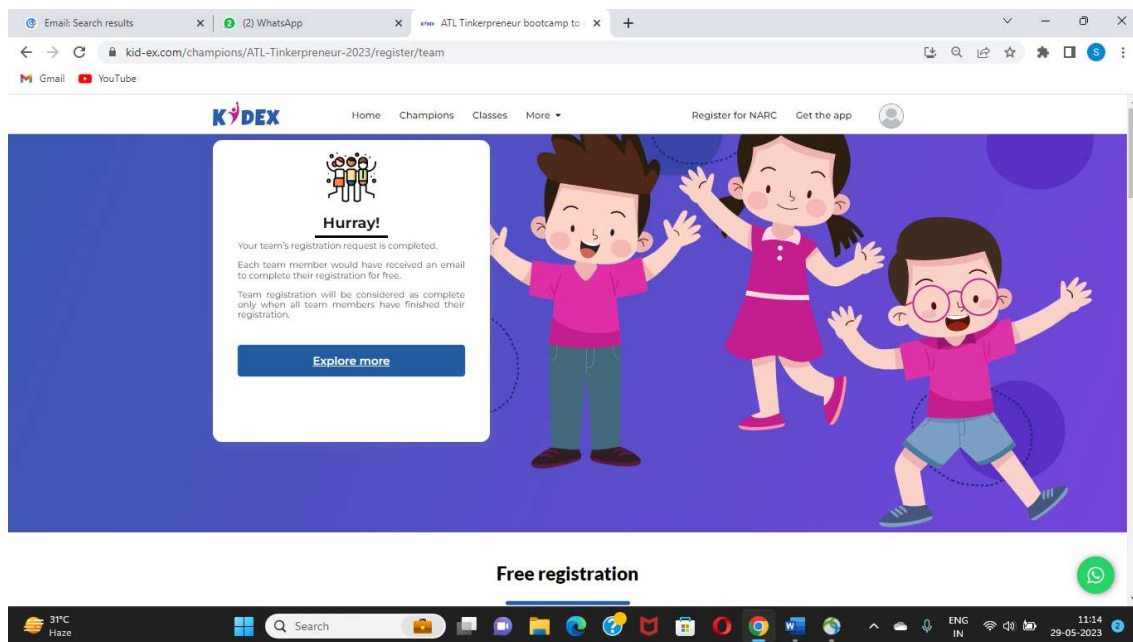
Email: Search results
(2) WhatsApp
ATL Tinkerpreneur bootcamp to
kid-ex.com/champions/ATL-Tinkerpreneur-2023/register/team
Gmail
YouTube
KIDEX
Home
Champions
Classes
More
Register for NARC
Get the app

Hurray!

Your team's registration request is completed.

Each team member would have received an email to complete their registration for free.

Team registration will be considered as complete only when all team members have finished their registration.

Explore more

Free registration

31°C
Haze
Search
ENG
IN
11:14
29-05-2023